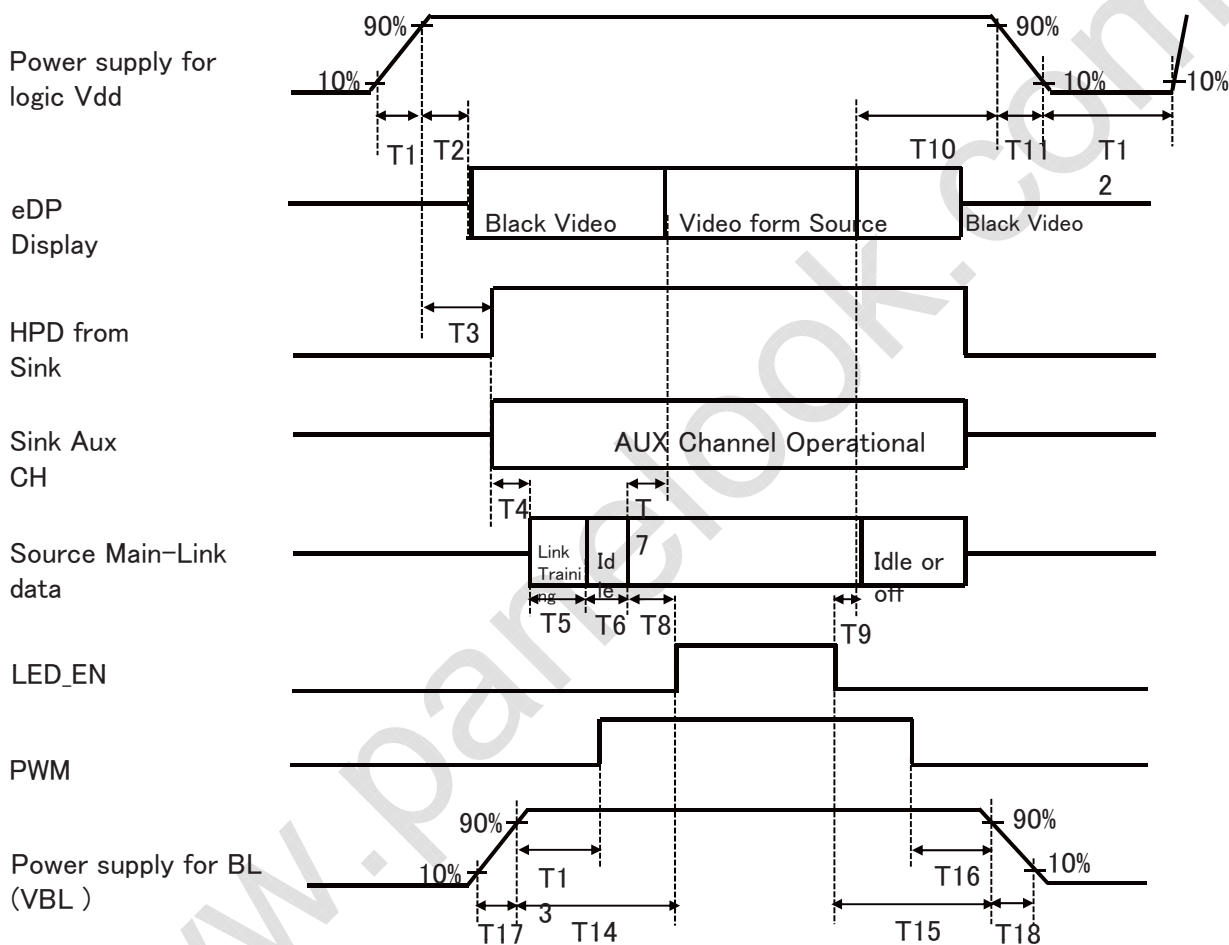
Power supply for logic Vdd

90%

10%

90%

10%

10%

T1

T2

T10

T11

T1 2

eDP Display

Black Video

Video form Source

Black Video

HPD from Sink

T3

Sink Aux CH

AUX Channel Operational

T4

T 7

Source Main-Link data

Link Training

Idle

Idle or off

T5

T6

T8

T9

LED_EN

PWM

Power supply for BL (VBL )

90%

10%

90%

10%

T1 3

T16

T17

T14

T15

T18

www.panelook.com